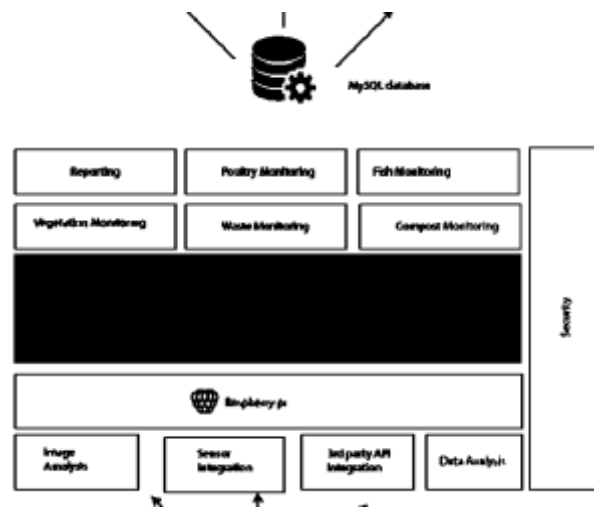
MySQL database

Reporting

Poultry Monitoring

Fish Monitoring

Vegetation Monitoring

Waste Monitoring

Compost Monitoring

Security

Raspberry pi

Image Analysis

Sensor Integration

3rd party API Integration

Data Analysis